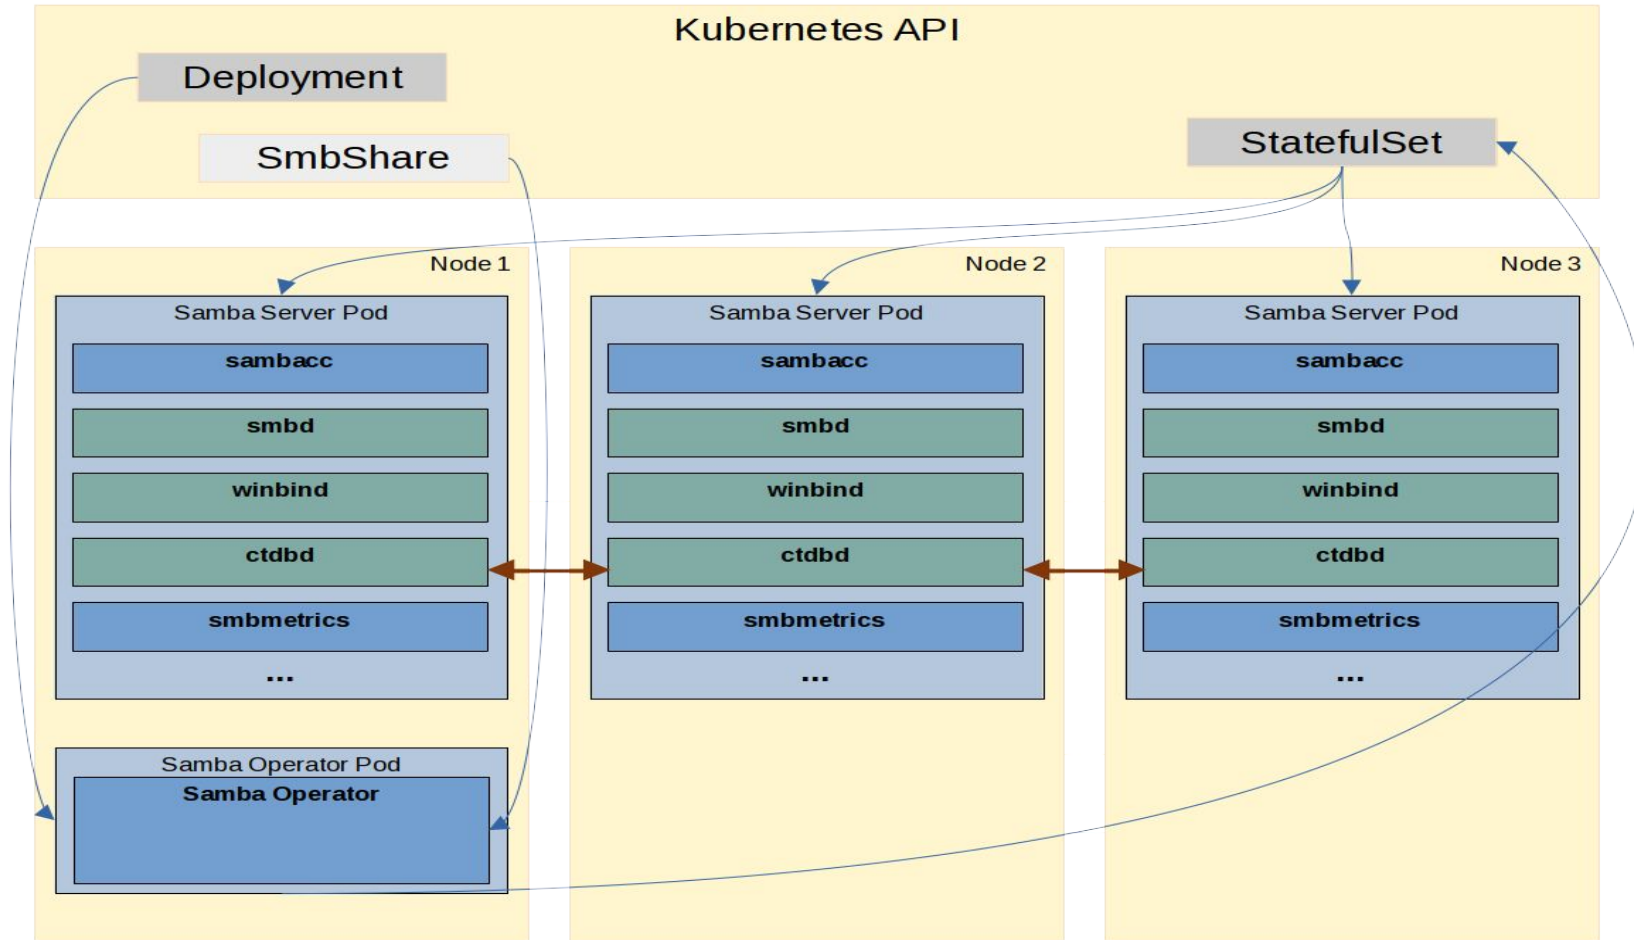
Kubernetes API

Deployment

SmbShare

StatefulSet

Node 1

Samba Server Pod

sambacc

smbd

winbind

ctdbd

smbmetrics

...

Samba Operator Pod

Samba Operator

Node 2

Samba Server Pod

sambacc

smbd

winbind

ctdbd

smbmetrics

...

Node 3

Samba Server Pod

sambacc

smbd

winbind

ctdbd

smbmetrics

...